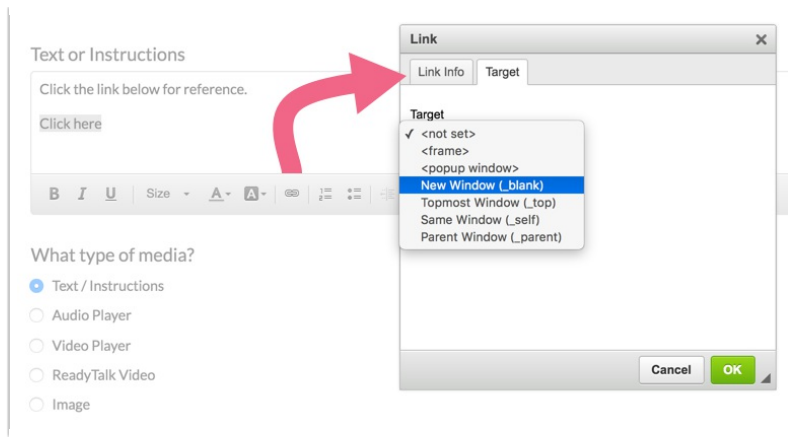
Text or Instructions

Click the link below for reference.

Click here

B I U Size A A

What type of media?

Text / Instructions

Audio Player

Video Player

ReadyTalk Video

Image

Link ×

Link Info Target

Target

✓ <not set>
<frame>
<popup window>
New Window (_blank)
Topmost Window (_top)
Same Window (_self)
Parent Window (_parent)

Cancel OK